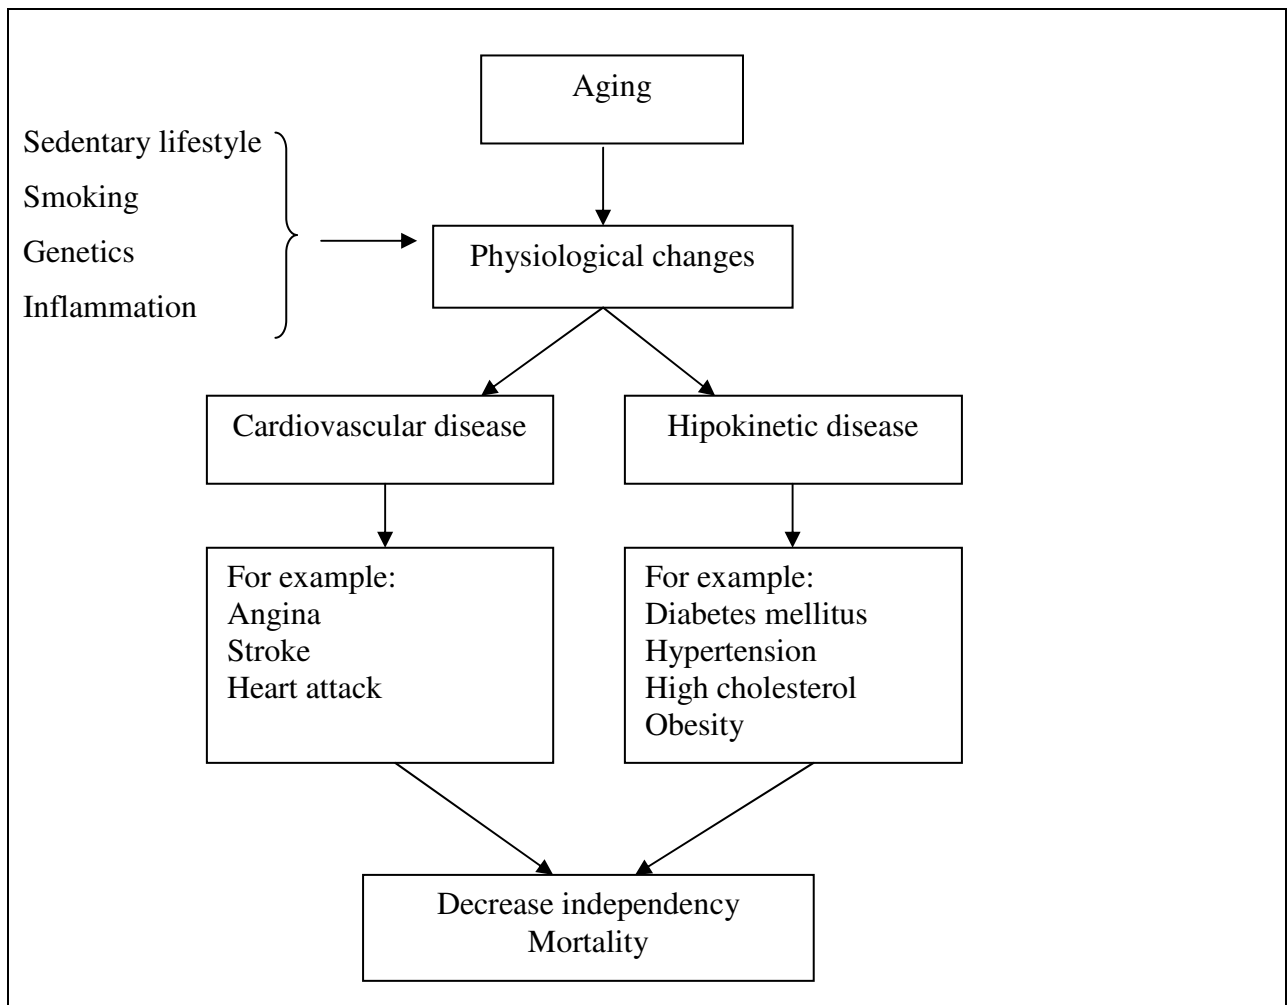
Aging

Sedentary lifestyle
Smoking
Genetics
Inflammation

Physiological changes

Cardiovascular disease

Hipokinetic disease

For example:
Angina
Stroke
Heart attack

For example:
Diabetes mellitus
Hypertension
High cholesterol
Obesity

Decrease independency
Mortality